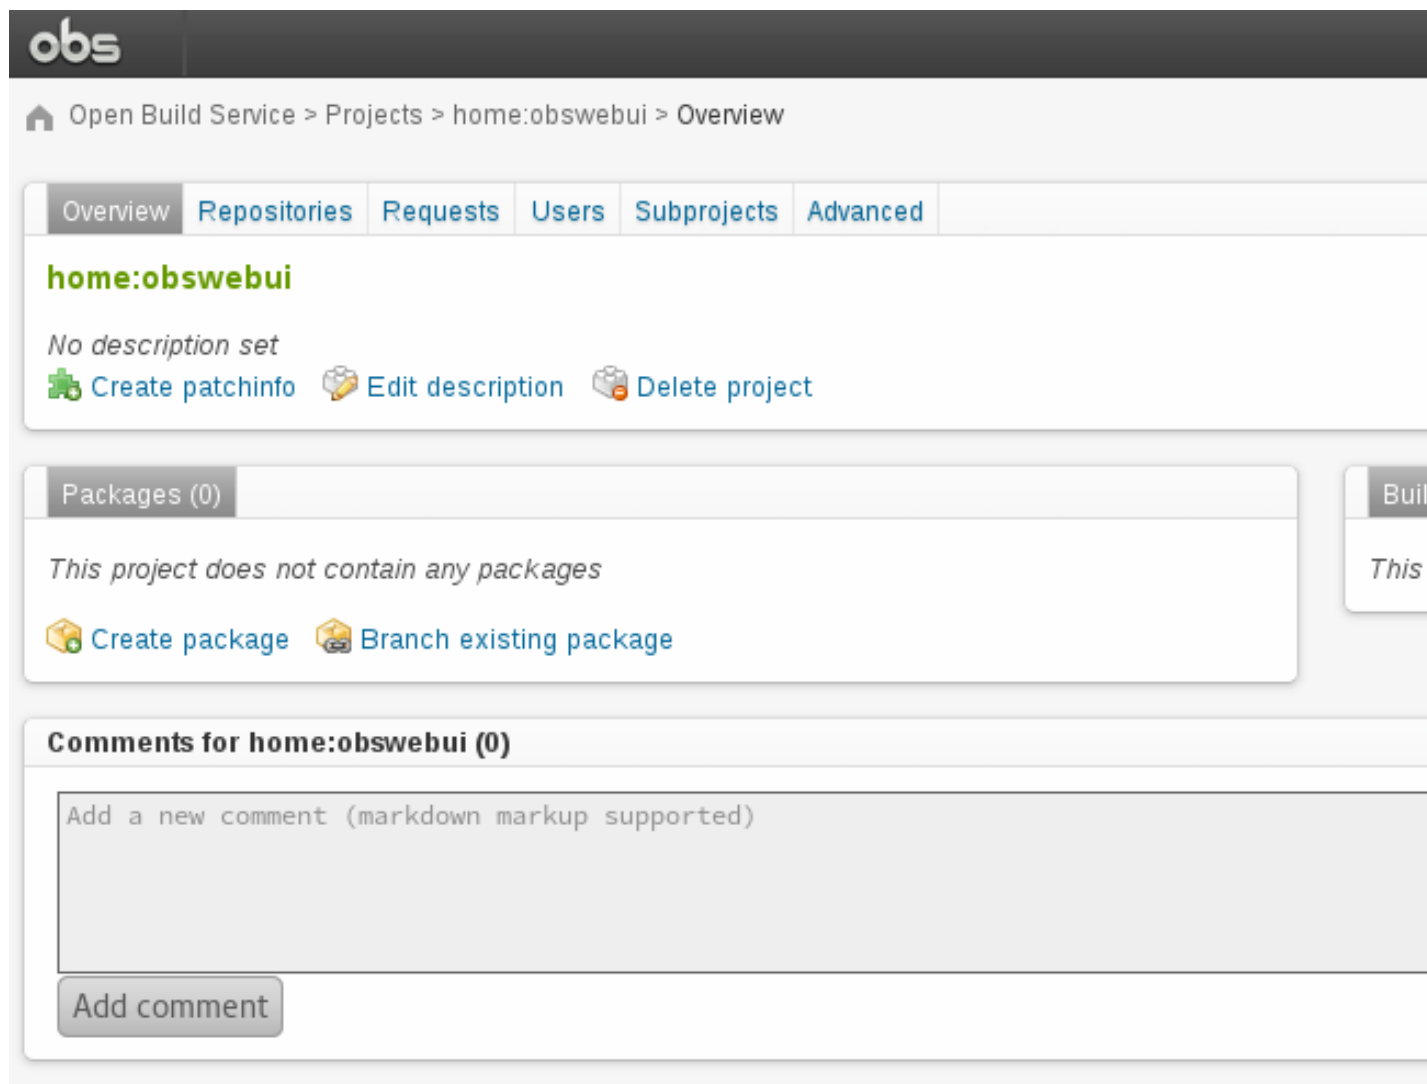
obs

Open Build Service > Projects > home:obswebui > Overview

Overview | Repositories | Requests | Users | Subprojects | Advanced

home:obswebui

No description set

Create patchinfo  Edit description  Delete project

Packages (0)

This project does not contain any packages

Create package  Branch existing package

Buil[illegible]

This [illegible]

Comments for home:obswebui (0)

Add a new comment (markdown markup supported)

Add comment